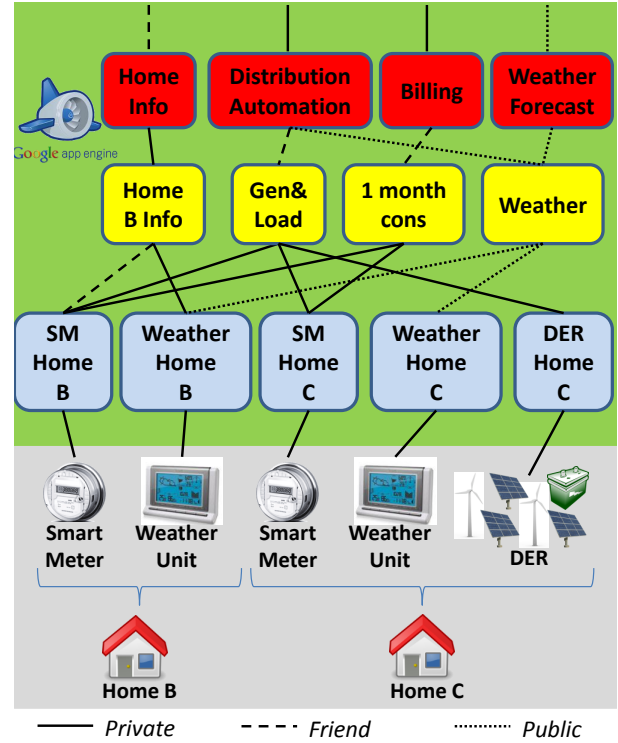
Home Info

Distribution Automation

Billing

Weather Forecast

Google app engine

Home B Info

Gen& Load

1 month cons

Weather

SM Home B

Weather Home B

SM Home C

Weather Home C

DER Home C

Smart Meter

Weather Unit

Smart Meter

Weather Unit

DER

Home B

Home C

Private

Friend

Public